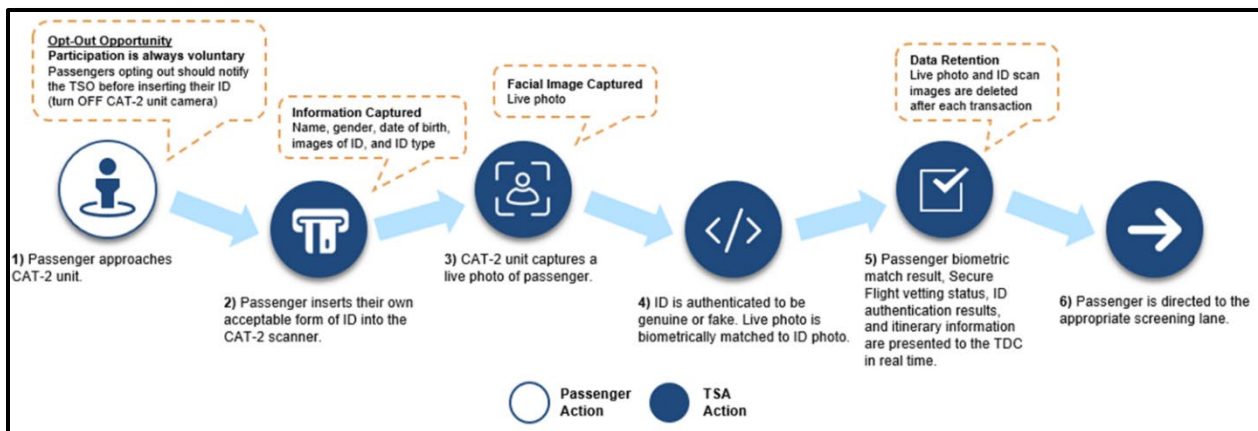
Opt-Out Opportunity
Participation is always voluntary
Passengers opting out should notify the TSO before inserting their ID (turn OFF CAT-2 unit camera)

Information Captured
Name, gender, date of birth, images of ID, and ID type

Facial Image Captured
Live photo

Data Retention
Live photo and ID scan images are deleted after each transaction

1) Passenger approaches CAT-2 unit.

2) Passenger inserts their own acceptable form of ID into the CAT-2 scanner.

3) CAT-2 unit captures a live photo of passenger.

4) ID is authenticated to be genuine or fake. Live photo is biometrically matched to ID photo.

5) Passenger biometric match result, Secure Flight vetting status, ID authentication results, and itinerary information are presented to the TDC in real time.

6) Passenger is directed to the appropriate screening lane.

Passenger Action

TSA Action